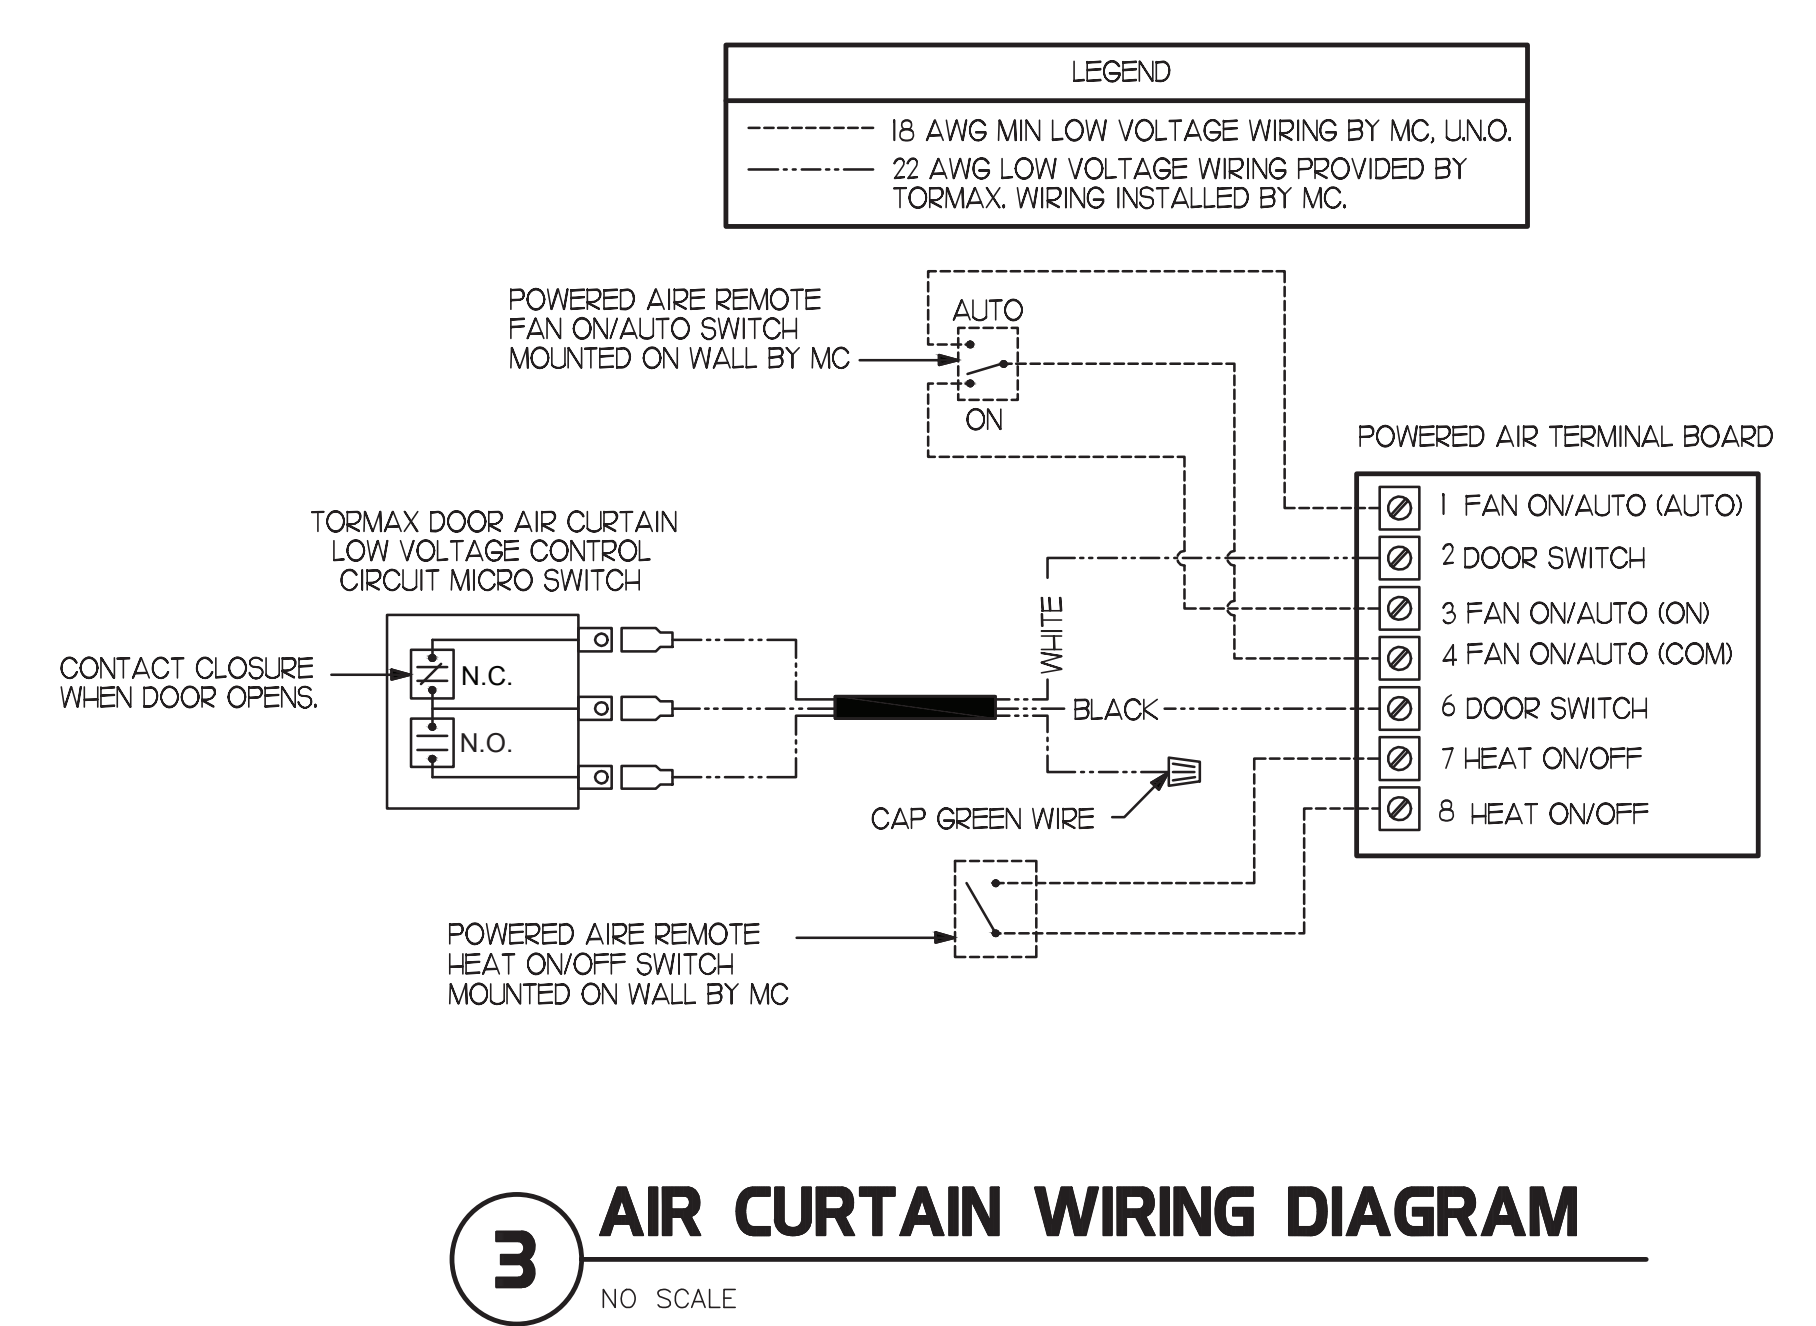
LEGEND

18 AWG MIN LOW VOLTAGE WIRING BY MC, U.N.O.

22 AWG LOW VOLTAGE WIRING PROVIDED BY TORMAX. WIRING INSTALLED BY MC.

POWERED AIRE REMOTE FAN ON/AUTO SWITCH MOUNTED ON WALL BY MC

AUTO

ON

POWERED AIR TERMINAL BOARD

1 FAN ON/AUTO (AUTO)
2 DOOR SWITCH
3 FAN ON/AUTO (ON)
4 FAN ON/AUTO (COM)
6 DOOR SWITCH
7 HEAT ON/OFF
8 HEAT ON/OFF

TORMAX DOOR AIR CURTAIN LOW VOLTAGE CONTROL CIRCUIT MICRO SWITCH

CONTACT CLOSURE WHEN DOOR OPENS.

N.C.

N.O.

WHITE

BLACK

CAP GREEN WIRE

POWERED AIRE REMOTE HEAT ON/OFF SWITCH MOUNTED ON WALL BY MC

3

AIR CURTAIN WIRING DIAGRAM

NO SCALE